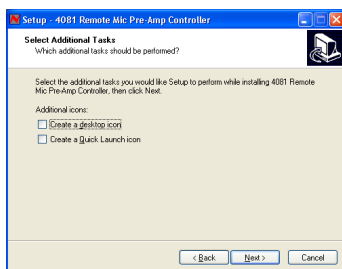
Setup - 4081 Remote Mic Pre-Amp Controller

Select Additional Tasks
Which additional tasks should be performed?

Select the additional tasks you would like Setup to perform while installing 4081 Remote Mic Pre-Amp Controller, then click Next.

Additional icons:

Create a desktop icon

Create a Quick Launch icon

< Back
Next >
Cancel